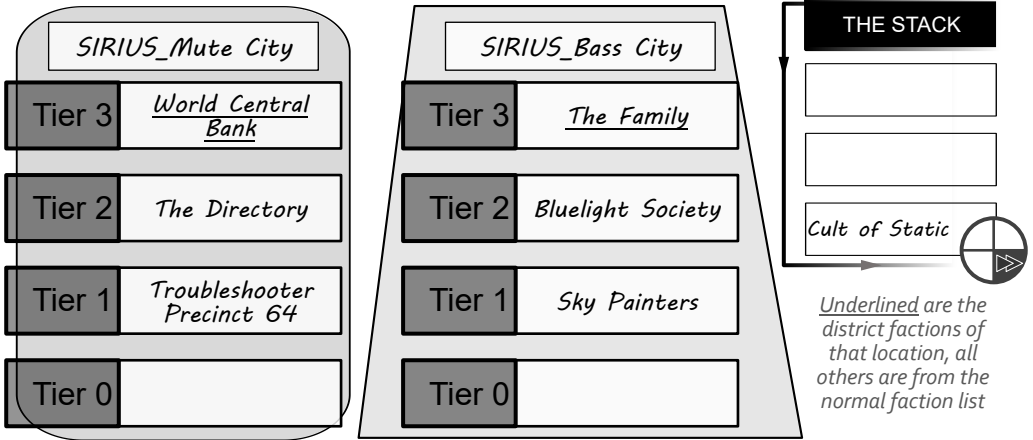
SIRIUS_Mute City

Tier 3 World Central Bank

Tier 2 The Directory

Tier 1 Troubleshooter Precinct 64

Tier 0

SIRIUS_Bass City

Tier 3 The Family

Tier 2 Bluelight Society

Tier 1 Sky Painters

Tier 0

THE STACK

Cult of Static

Underlined are the district factions of that location, all others are from the normal faction list